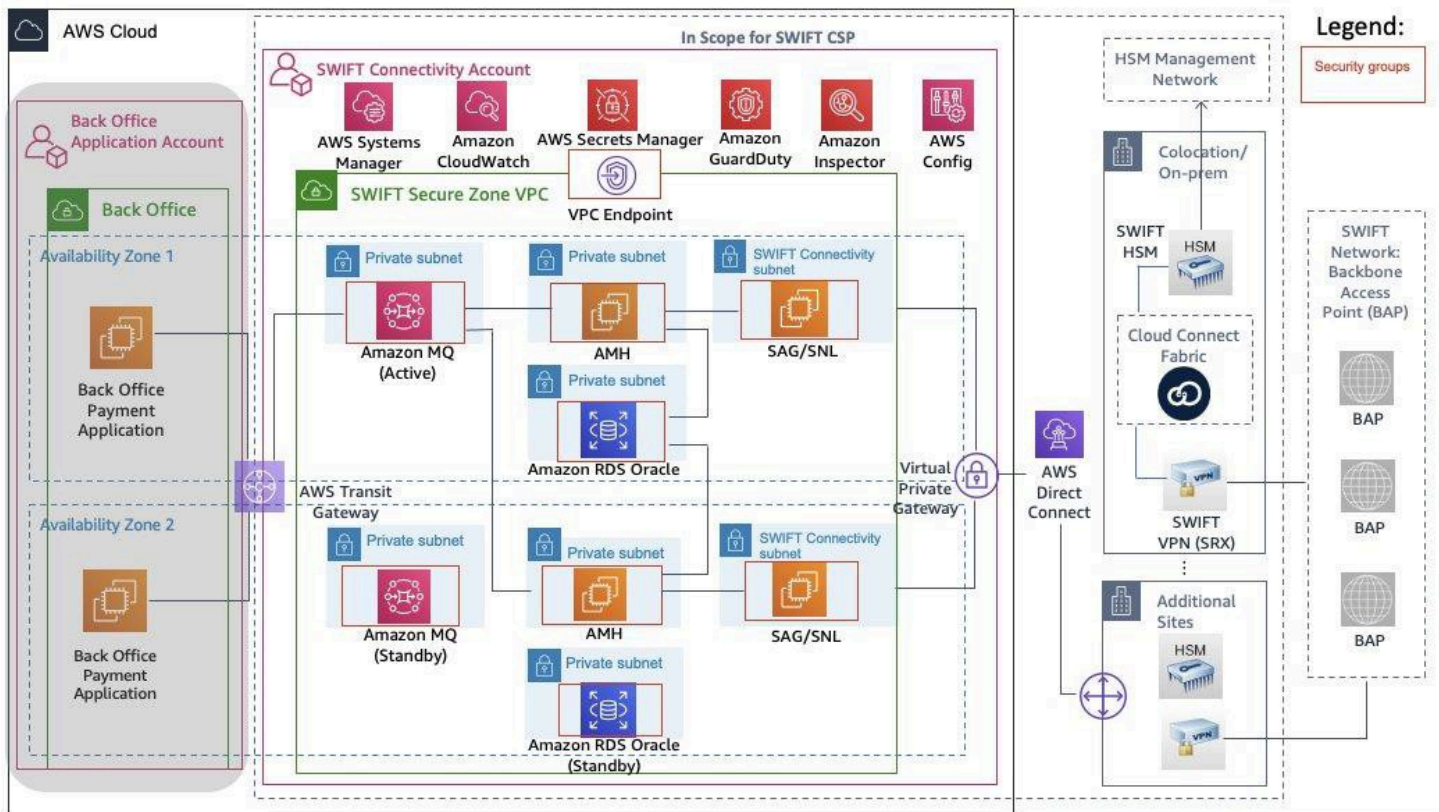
AWS Cloud

In Scope for SWIFT CSP

Legend:

Security groups

HSM Management Network

SWIFT Connectivity Account

AWS Systems Manager

Amazon CloudWatch

AWS Secrets Manager

Amazon GuardDuty

Amazon Inspector

AWS Config

Back Office Application Account

Back Office

SWIFT Secure Zone VPC

VPC Endpoint

Colocation/ On-prem

SWIFT HSM

HSM

SWIFT Network: Backbone Access Point (BAP)

Availability Zone 1

Private subnet

Private subnet

SWIFT Connectivity subnet

Amazon MQ (Active)

AMH

SAG/SNL

Back Office Payment Application

Private subnet

Amazon RDS Oracle

Cloud Connect Fabric

BAP

AWS Transit Gateway

Virtual Private Gateway

AWS Direct Connect

VPN

SWIFT VPN (SRX)

BAP

Availability Zone 2

Private subnet

Private subnet

SWIFT Connectivity subnet

Amazon MQ (Standby)

AMH

SAG/SNL

Back Office Payment Application

Private subnet

Amazon RDS Oracle (Standby)

Additional Sites

HSM

VPN

BAP